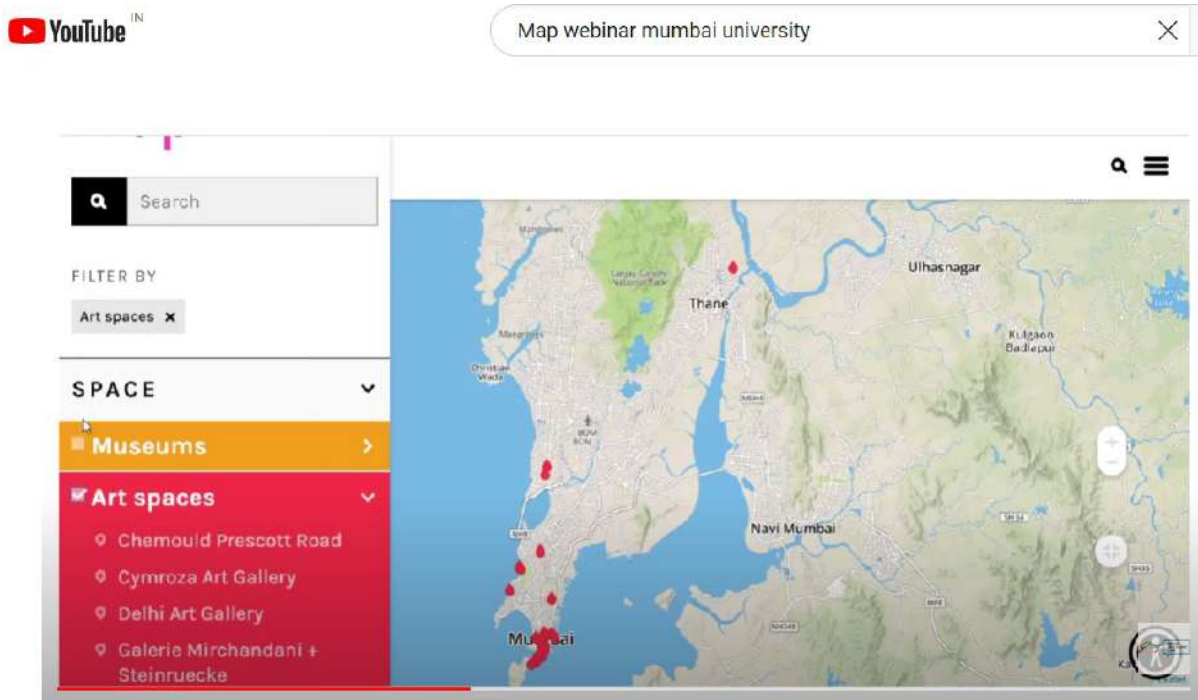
YouTube IN

Map webinar mumbai university

Search

FILTER BY

Art spaces ✕

SPACE

Museums

Art spaces

Chemould Prescott Road

Cymroza Art Gallery

Delhi Art Gallery

Galerie Mirchandani + Steinruecke

Ulhasnagar

Thane

Kulgaon Badlapur

Navi Mumbai

Mu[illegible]ai